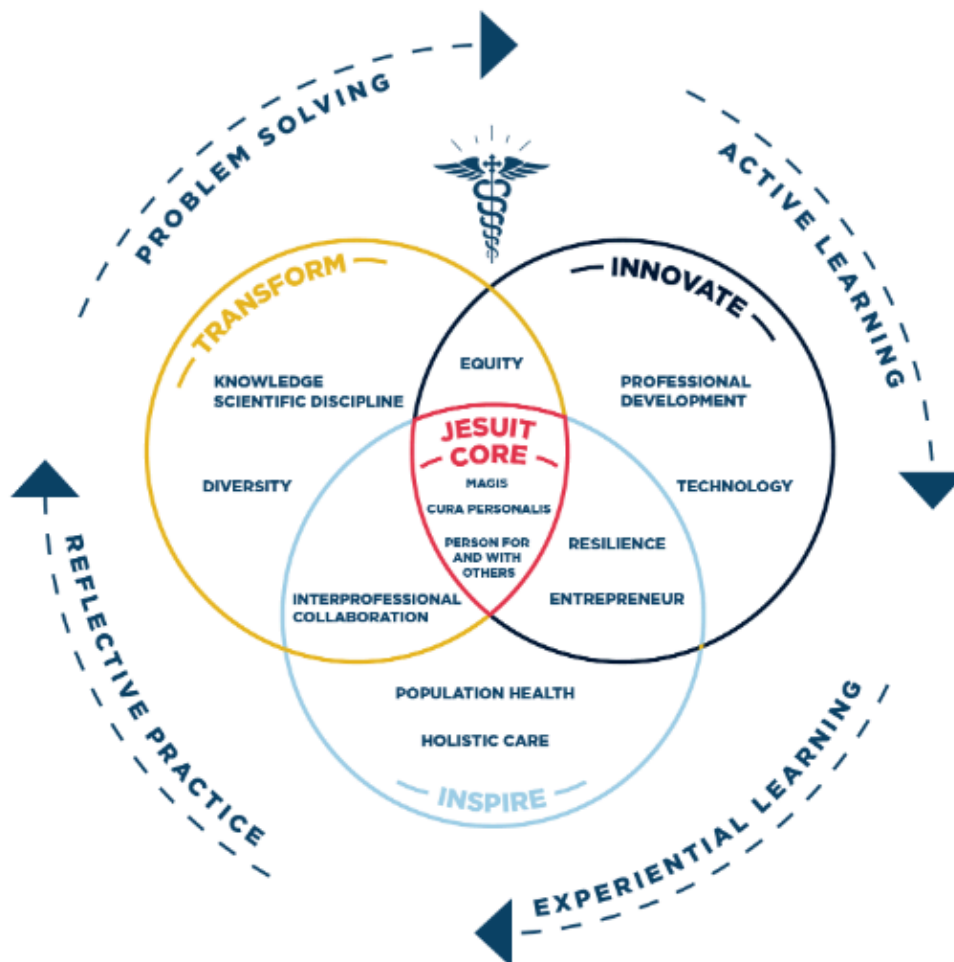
PROBLEM SOLVING

ACTIVE LEARNING

TRANSFORM

INNOVATE

EQUITY

KNOWLEDGE
SCIENTIFIC DISCIPLINE

PROFESSIONAL DEVELOPMENT

JESUIT CORE

MAGIS

CURA PERSONALIS

PERSON FOR AND WITH OTHERS

DIVERSITY

TECHNOLOGY

RESILIENCE

INTERPROFESSIONAL COLLABORATION

ENTREPRENEUR

POPULATION HEALTH

HOLISTIC CARE

INSPIRE

REFLECTIVE PRACTICE

EXPERIENTIAL LEARNING